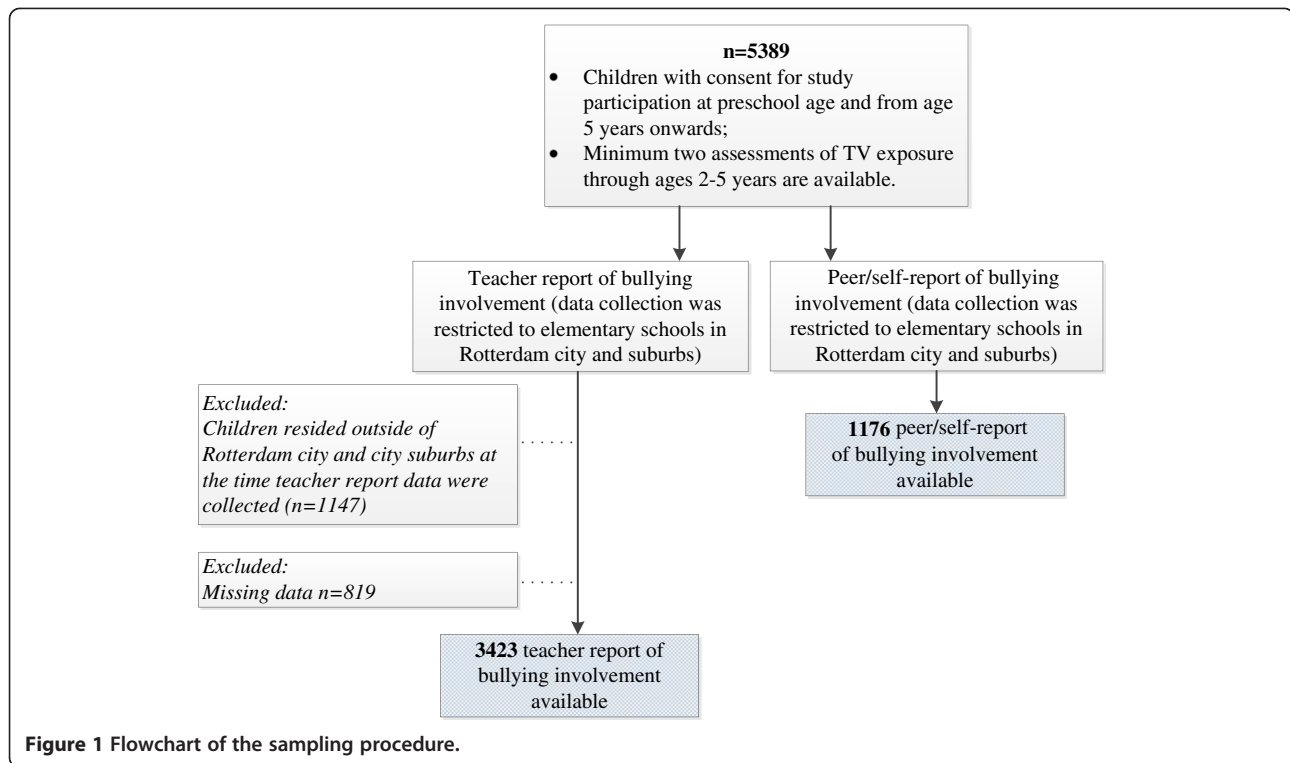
n=5389

- Children with consent for study participation at preschool age and from age 5 years onwards;
- Minimum two assessments of TV exposure through ages 2-5 years are available.

Teacher report of bullying involvement (data collection was restricted to elementary schools in Rotterdam city and suburbs)

Peer/self-report of bullying involvement (data collection was restricted to elementary schools in Rotterdam city and suburbs)

Excluded:
Children resided outside of Rotterdam city and city suburbs at the time teacher report data were collected (n=1147)

1176 peer/self-report of bullying involvement available

Excluded:
Missing data n=819

3423 teacher report of bullying involvement available

Figure 1 Flowchart of the sampling procedure.